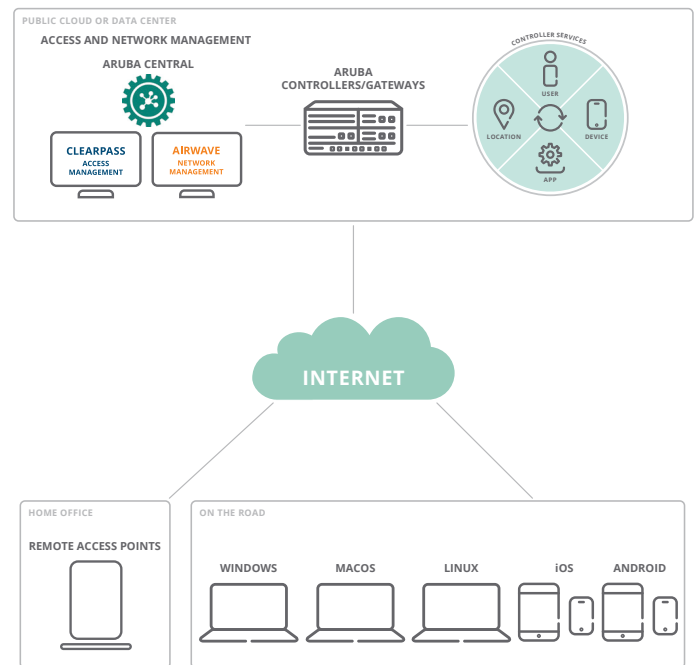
PUBLIC CLOUD OR DATA CENTER

ACCESS AND NETWORK MANAGEMENT

ARUBA CENTRAL

CLEARPASS
ACCESS MANAGEMENT

AIRWAVE
NETWORK MANAGEMENT

ARUBA CONTROLLERS/GATEWAYS

CONTROLLER SERVICES

USER

LOCATION

DEVICE

APP

INTERNET

HOME OFFICE

REMOTE ACCESS POINTS

ON THE ROAD

WINDOWS

MACOS

LINUX

iOS

ANDROID